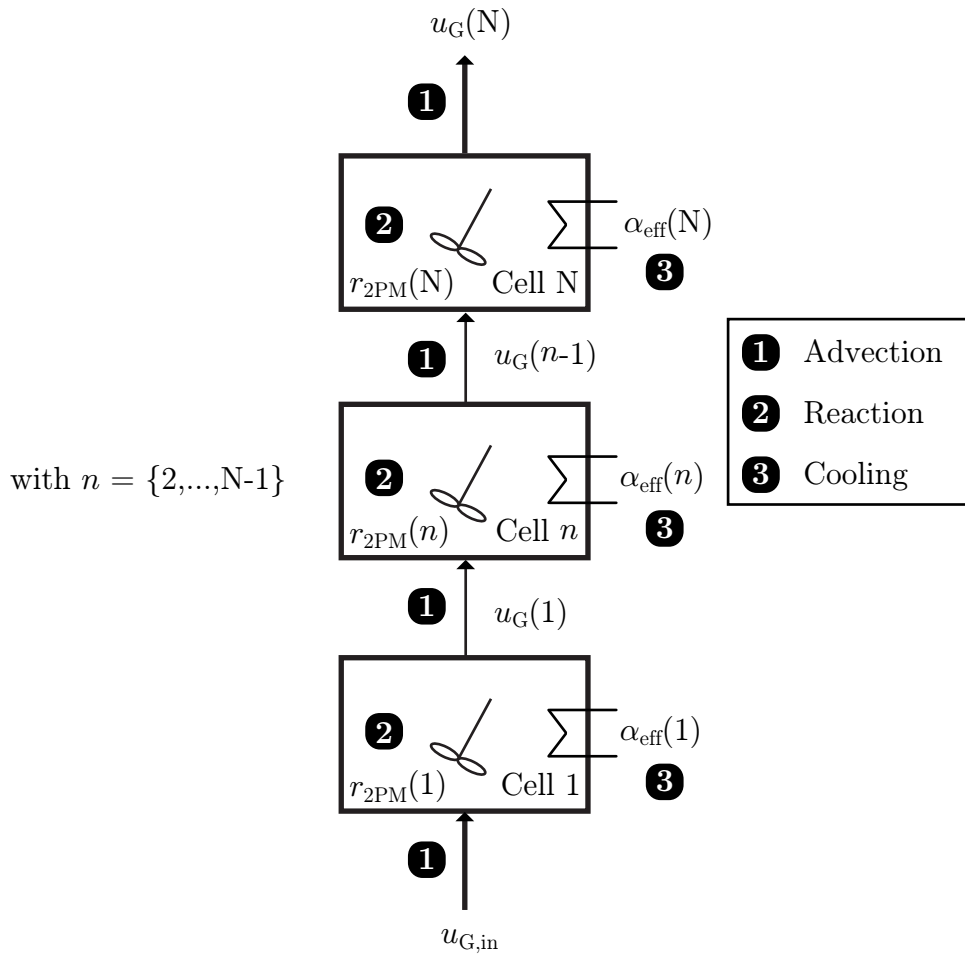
$u_{\mathrm{G}}(\mathrm{N})$

1

2 $\alpha_{\mathrm{eff}}(\mathrm{N})$

$r_{\mathrm{2PM}}(\mathrm{N})$ Cell N

3

1 $u_{\mathrm{G}}(n\text{-}1)$

1 Advection

2 Reaction

3 Cooling

with $n = \{2,...,\mathrm{N}\text{-}1\}$

2 $\alpha_{\mathrm{eff}}(n)$

$r_{\mathrm{2PM}}(n)$ Cell $n$

3

1 $u_{\mathrm{G}}(1)$

2 $\alpha_{\mathrm{eff}}(1)$

$r_{\mathrm{2PM}}(1)$ Cell 1

3

1

$u_{\mathrm{G,in}}$